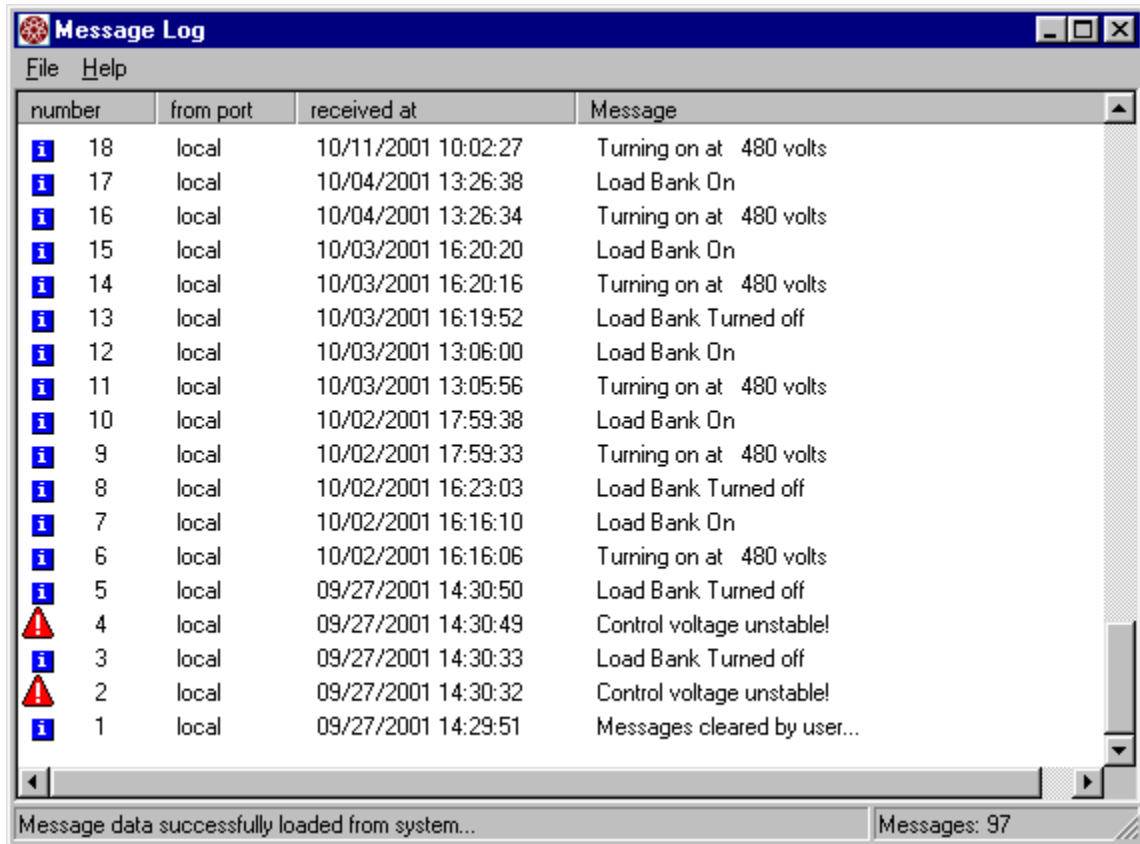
Message Log

File Help

| number | from port | received at | Message |
|---|---|---|---|
| 18 | local | 10/11/2001 10:02:27 | Turning on at 480 volts |
| 17 | local | 10/04/2001 13:26:38 | Load Bank On |
| 16 | local | 10/04/2001 13:26:34 | Turning on at 480 volts |
| 15 | local | 10/03/2001 16:20:20 | Load Bank On |
| 14 | local | 10/03/2001 16:20:16 | Turning on at 480 volts |
| 13 | local | 10/03/2001 16:19:52 | Load Bank Turned off |
| 12 | local | 10/03/2001 13:06:00 | Load Bank On |
| 11 | local | 10/03/2001 13:05:56 | Turning on at 480 volts |
| 10 | local | 10/02/2001 17:59:38 | Load Bank On |
| 9 | local | 10/02/2001 17:59:33 | Turning on at 480 volts |
| 8 | local | 10/02/2001 16:23:03 | Load Bank Turned off |
| 7 | local | 10/02/2001 16:16:10 | Load Bank On |
| 6 | local | 10/02/2001 16:16:06 | Turning on at 480 volts |
| 5 | local | 09/27/2001 14:30:50 | Load Bank Turned off |
| 4 | local | 09/27/2001 14:30:49 | Control voltage unstable! |
| 3 | local | 09/27/2001 14:30:33 | Load Bank Turned off |
| 2 | local | 09/27/2001 14:30:32 | Control voltage unstable! |
| 1 | local | 09/27/2001 14:29:51 | Messages cleared by user... |

Message data successfully loaded from system...

Messages: 97